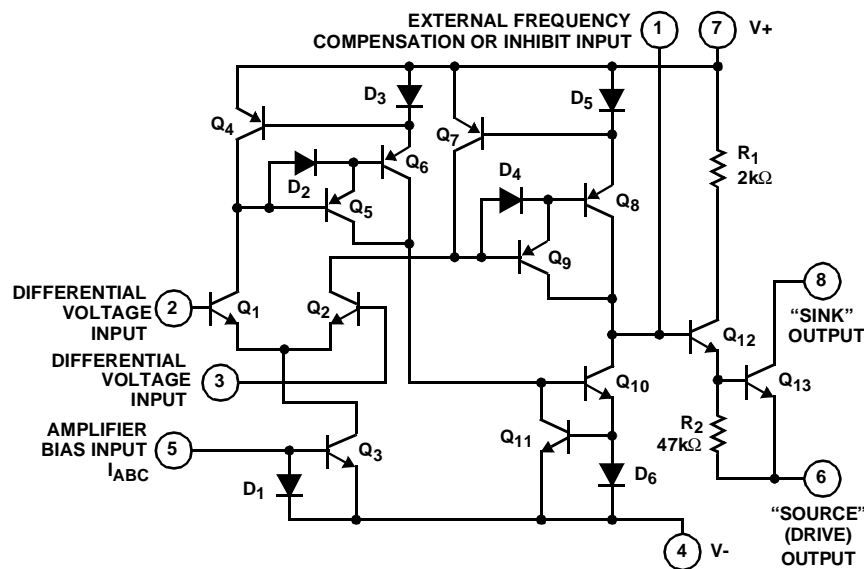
EXTERNAL FREQUENCY COMPENSATION OR INHIBIT INPUT
1
7
V+
D$_3$
D$_5$
Q$_4$
Q$_7$
R$_1$
2kΩ
D$_2$
Q$_6$
Q$_5$
D$_4$
Q$_8$
Q$_9$
DIFFERENTIAL VOLTAGE INPUT
2
Q$_1$
Q$_2$
8
"SINK" OUTPUT
Q$_{12}$
DIFFERENTIAL VOLTAGE INPUT
3
Q$_{10}$
Q$_{13}$
AMPLIFIER BIAS INPUT I$_{ABC}$
5
Q$_3$
Q$_{11}$
R$_2$
47kΩ
D$_1$
D$_6$
6
"SOURCE" (DRIVE) OUTPUT
4
V-